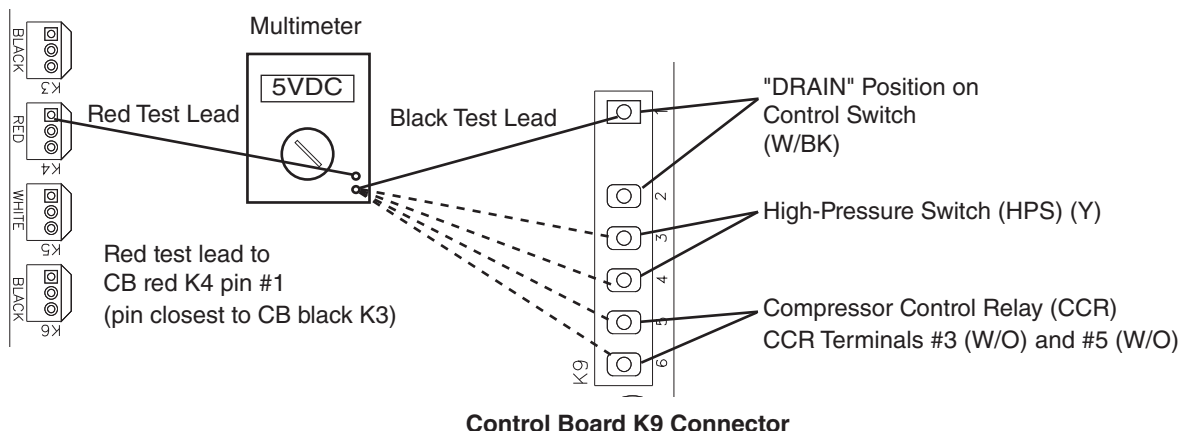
BLACK
K3
RED
K4
WHITE
K5
BLACK
K6

Multimeter
5VDC

Red Test Lead
Black Test Lead

Red test lead to CB red K4 pin #1 (pin closest to CB black K3)

1
2
3
4
5
6
K9

"DRAIN" Position on Control Switch (W/BK)

High-Pressure Switch (HPS) (Y)

Compressor Control Relay (CCR)
CCR Terminals #3 (W/O) and #5 (W/O)

Control Board K9 Connector